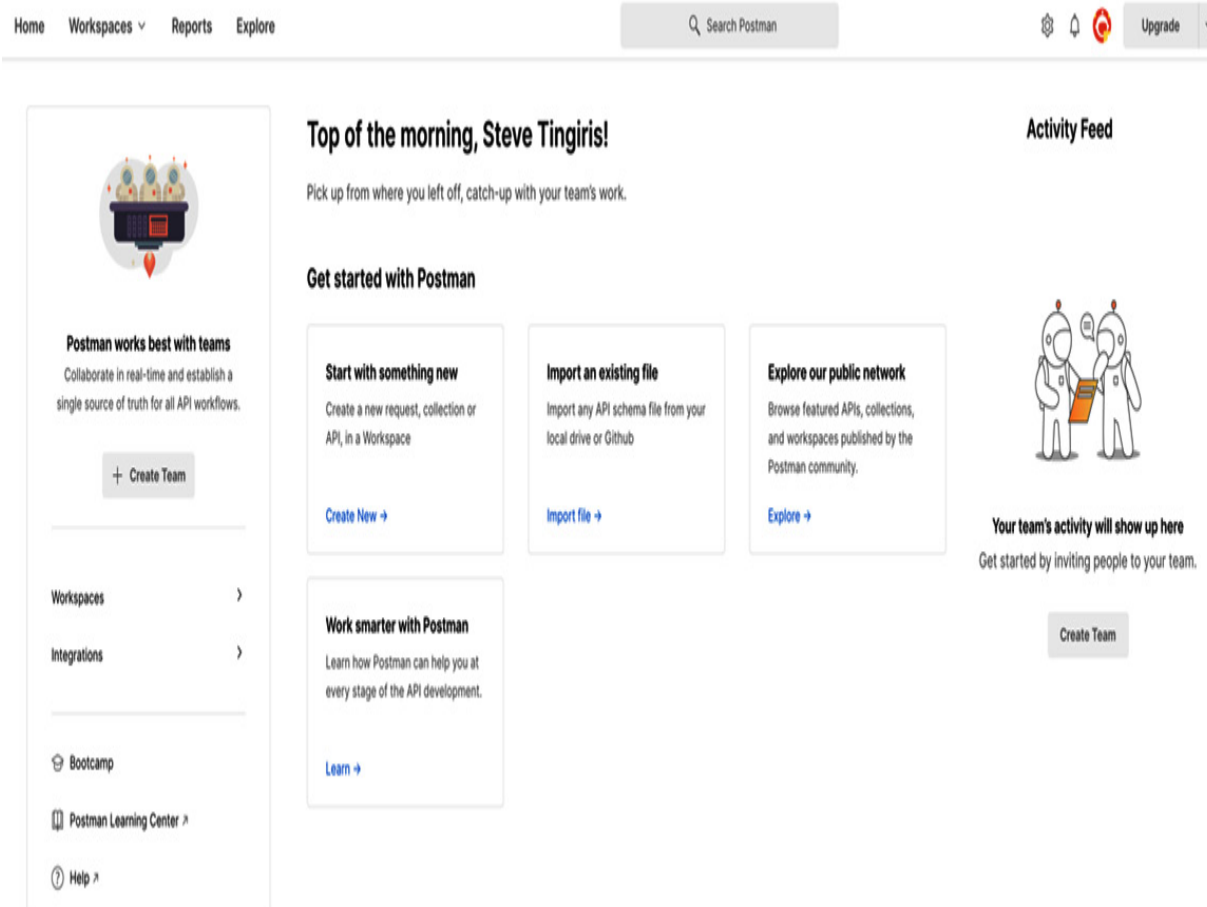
Home Workspaces Reports Explore

Search Postman

Upgrade

Postman works best with teams
Collaborate in real-time and establish a single source of truth for all API workflows.

+ Create Team

Workspaces

Integrations

Bootcamp

Postman Learning Center ↗

Help ↗

Top of the morning, Steve Tingiris!

Pick up from where you left off, catch-up with your team's work.

Get started with Postman

Start with something new
Create a new request, collection or API, in a Workspace
Create New →

Import an existing file
Import any API schema file from your local drive or Github
Import file →

Explore our public network
Browse featured APIs, collections, and workspaces published by the Postman community.
Explore →

Work smarter with Postman
Learn how Postman can help you at every stage of the API development.
Learn →

Activity Feed

Your team's activity will show up here
Get started by inviting people to your team.

Create Team